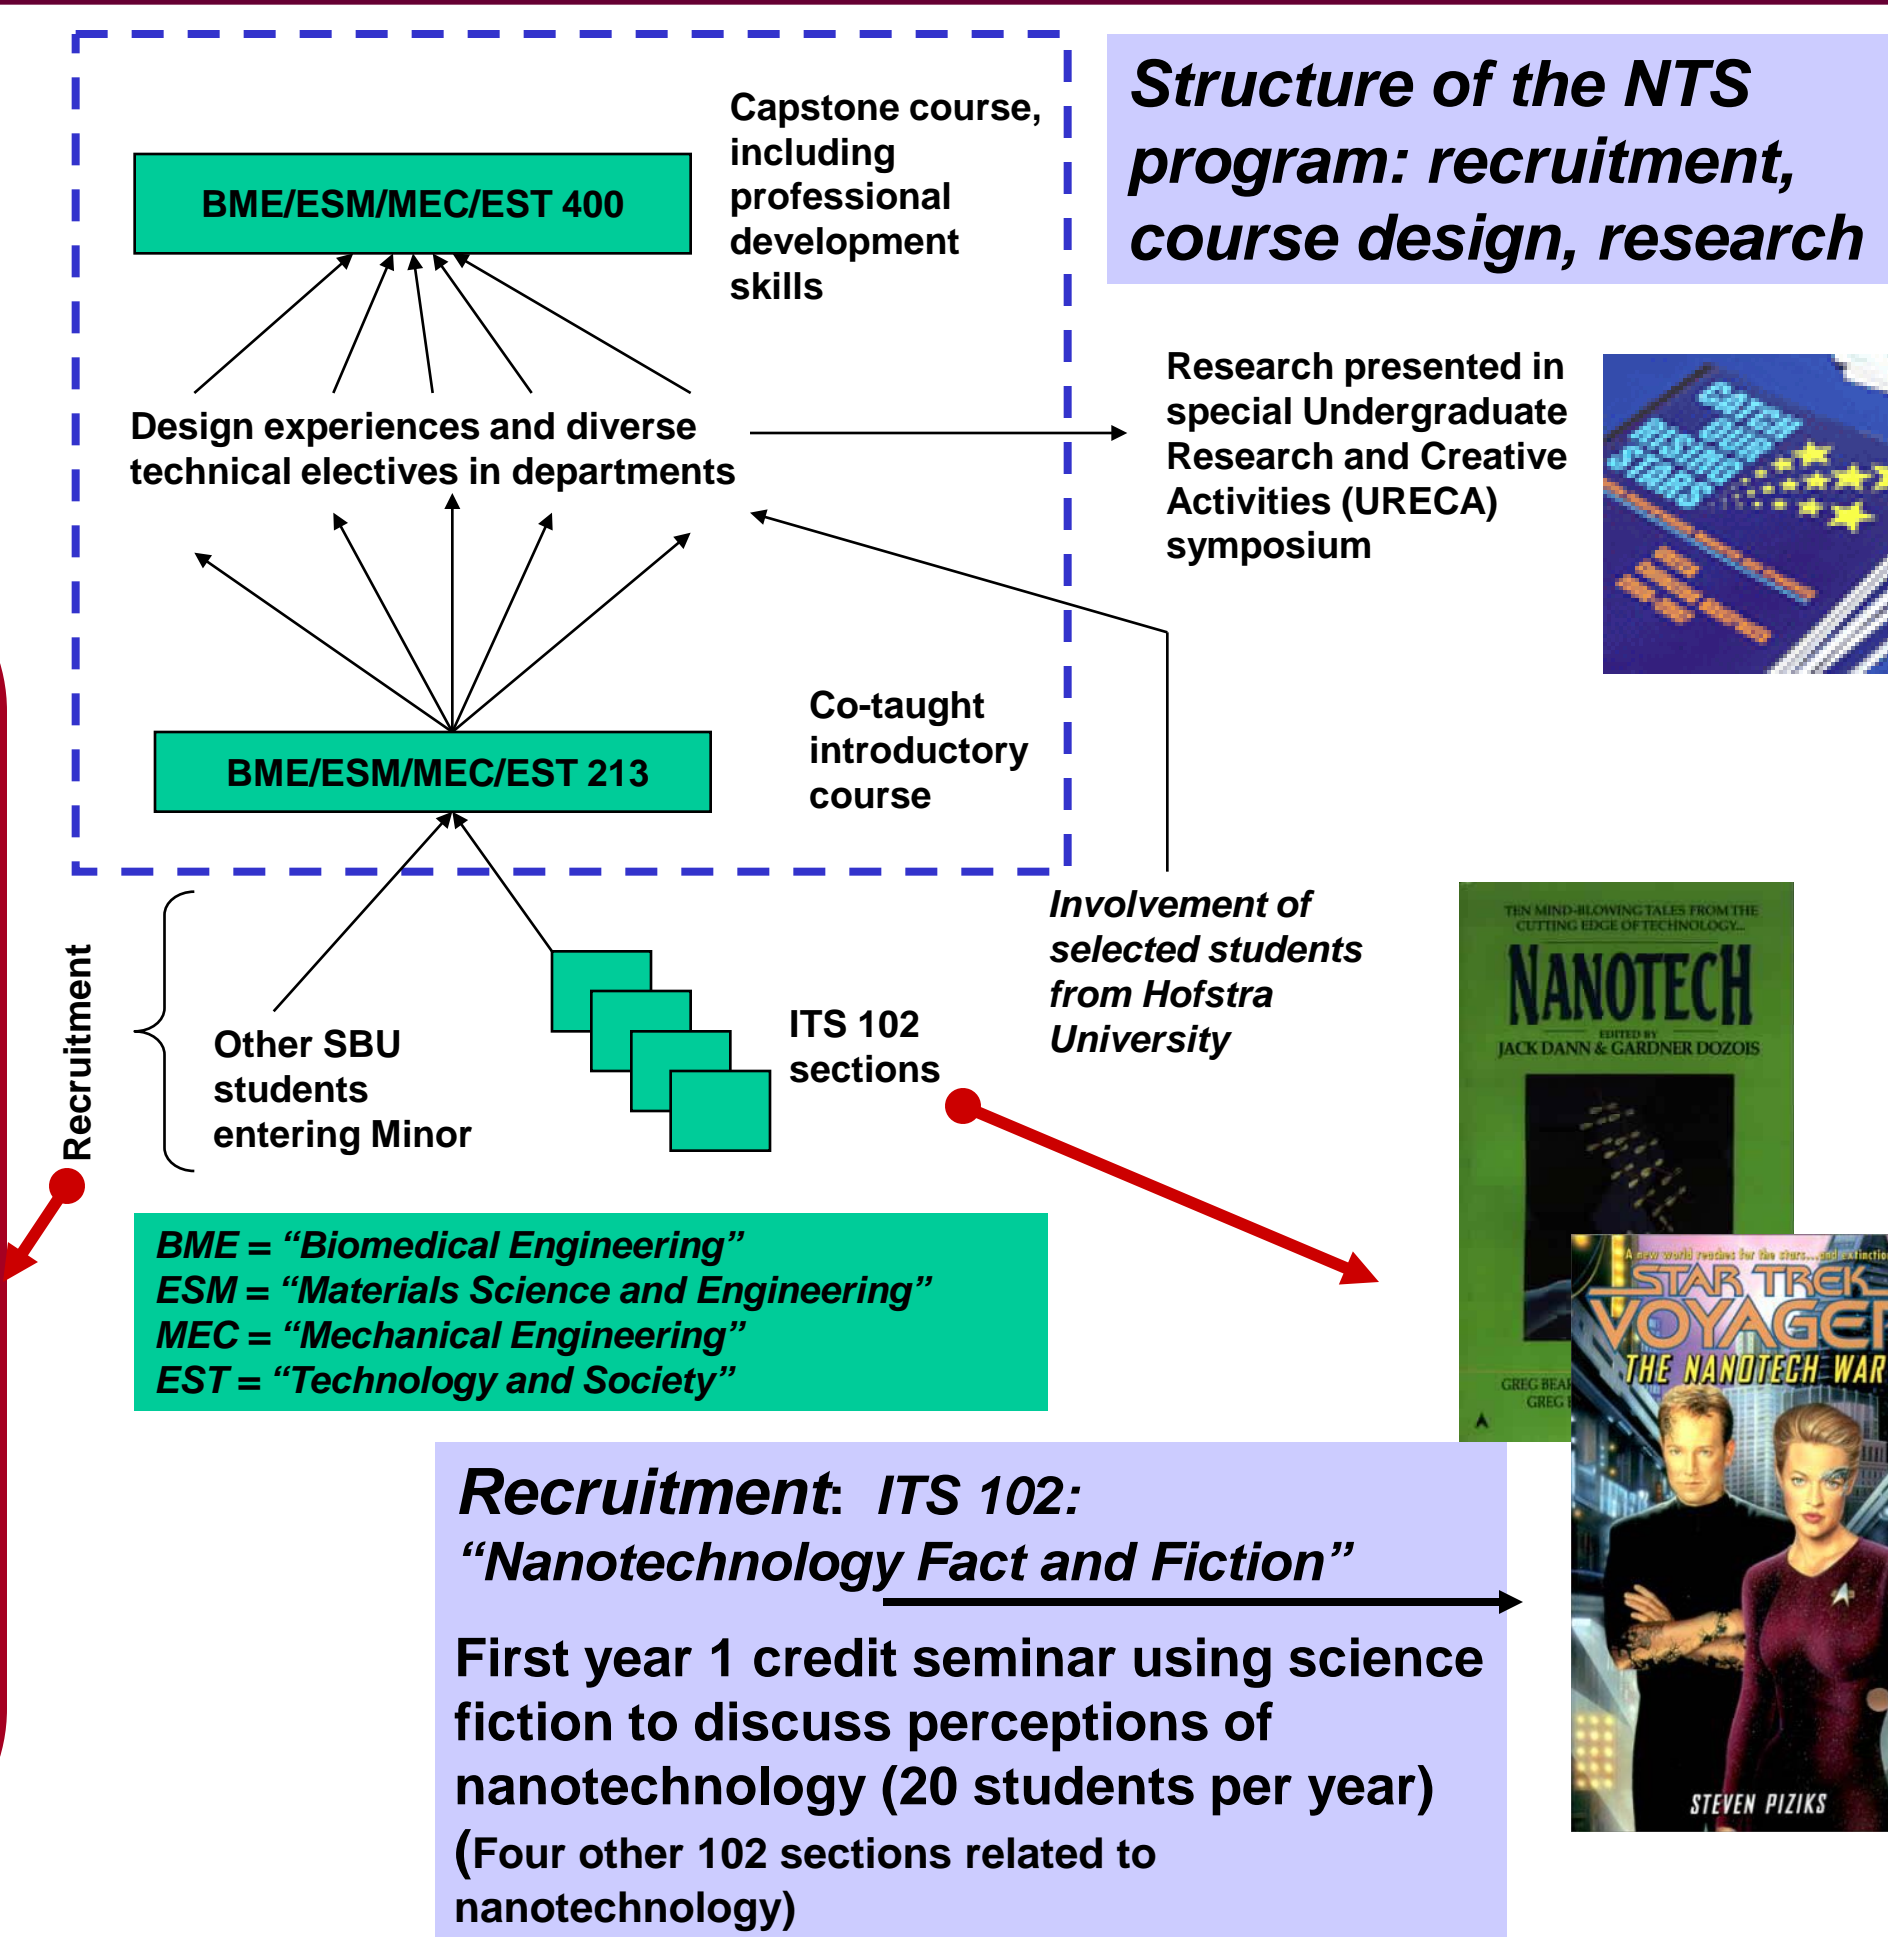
Structure of the NTS program: recruitment, course design, research

BME/ESM/MEC/EST 400

Capstone course, including professional development skills

Design experiences and diverse technical electives in departments

Research presented in special Undergraduate Research and Creative Activities (URECA) symposium

CATCH OUR RISING STARS

BME/ESM/MEC/EST 213

Co-taught introductory course

Involvement of selected students from Hofstra University

Recruitment

Other SBU students entering Minor

ITS 102 sections

TEN MIND-BLOWING TALES FROM THE CUTTING EDGE OF TECHNOLOGY...

NANOTECH

EDITED BY JACK DANN & GARDNER DOZOIS

GREG BEAR GREG

BME = "Biomedical Engineering"
ESM = "Materials Science and Engineering"
MEC = "Mechanical Engineering"
EST = "Technology and Society"

A new world reaches for the stars...and extinction

STAR TREK VOYAGER

THE NANOTECH WAR

STEVEN PIZIKS

Recruitment: ITS 102: "Nanotechnology Fact and Fiction"

First year 1 credit seminar using science fiction to discuss perceptions of nanotechnology (20 students per year)
(Four other 102 sections related to nanotechnology)